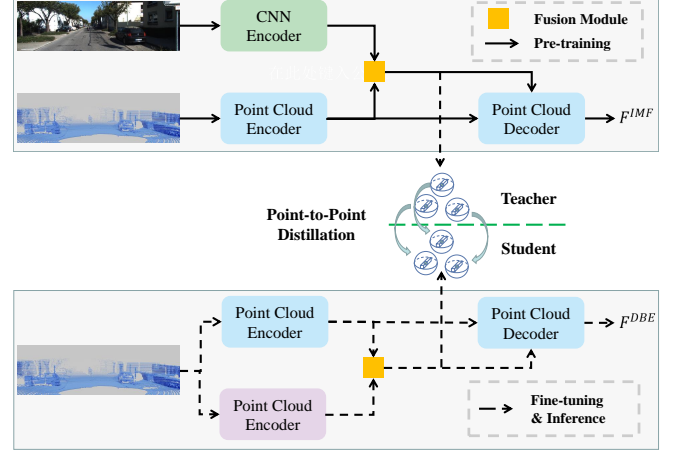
CNN Encoder

Fusion Module

Pre-training

Point Cloud Encoder

Point Cloud Decoder

$F^{IMF}$

Teacher

Point-to-Point Distillation

Student

Point Cloud Encoder

Point Cloud Decoder

$F^{DBE}$

Point Cloud Encoder

Fine-tuning & Inference